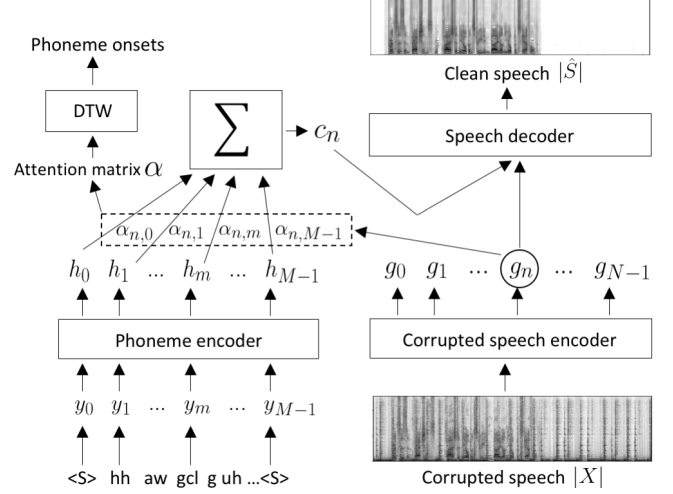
Phoneme onsets

DTW

$\sum$

$c_n$

Clean speech $|\hat{S}|$

Speech decoder

Attention matrix $\alpha$

$\alpha_{n,0}$ $\alpha_{n,1}$ $\alpha_{n,m}$ $\alpha_{n,M-1}$

$h_0$ $h_1$ ... $h_m$ ... $h_{M-1}$

$g_0$ $g_1$ ... $g_n$ ... $g_{N-1}$

Phoneme encoder

Corrupted speech encoder

$y_0$ $y_1$ ... $y_m$ ... $y_{M-1}$

<S> hh aw gcl g uh ...<S>

Corrupted speech $|X|$